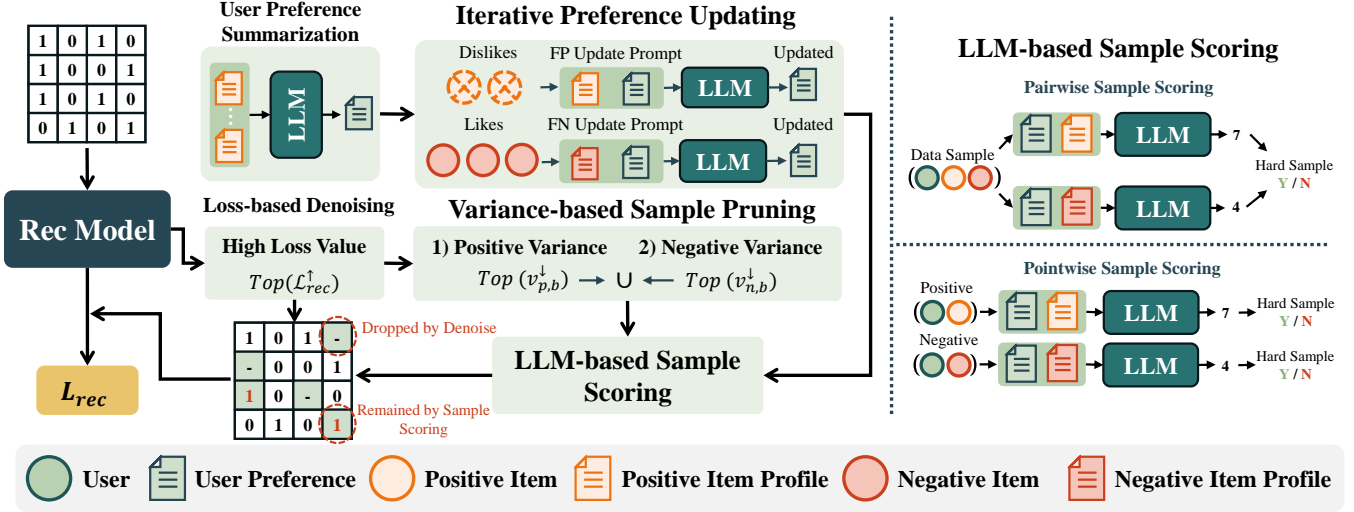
| 1 | 0 | 1 | 0 |
|---|---|---|---|
| 1 | 0 | 0 | 1 |
| 1 | 0 | 1 | 0 |
| 0 | 1 | 0 | 1 |

User Preference Summarization

LLM

Iterative Preference Updating

Dislikes

FP Update Prompt

LLM

Updated

Likes

FN Update Prompt

LLM

Updated

Rec Model

Loss-based Denoising

High Loss Value

$Top(\mathcal{L}_{rec}^{\uparrow})$

Variance-based Sample Pruning

1) Positive Variance

2) Negative Variance

$Top\ (v_{p,b}^{\downarrow}) \rightarrow \cup \leftarrow Top\ (v_{n,b}^{\downarrow})$

| 1 | 0 | 1 | - |
|---|---|---|---|
| - | 0 | 0 | 1 |
| 1 | 0 | - | 0 |
| 0 | 1 | 0 | 1 |

Dropped by Denoise

Remained by Sample Scoring

$L_{rec}$

LLM-based Sample Scoring

LLM-based Sample Scoring

Pairwise Sample Scoring

Data Sample

LLM

7

LLM

4

Hard Sample

Y / N

Pointwise Sample Scoring

Positive

LLM

7

Hard Sample

Y / N

Negative

LLM

4

Hard Sample

Y / N

User

User Preference

Positive Item

Positive Item Profile

Negative Item

Negative Item Profile